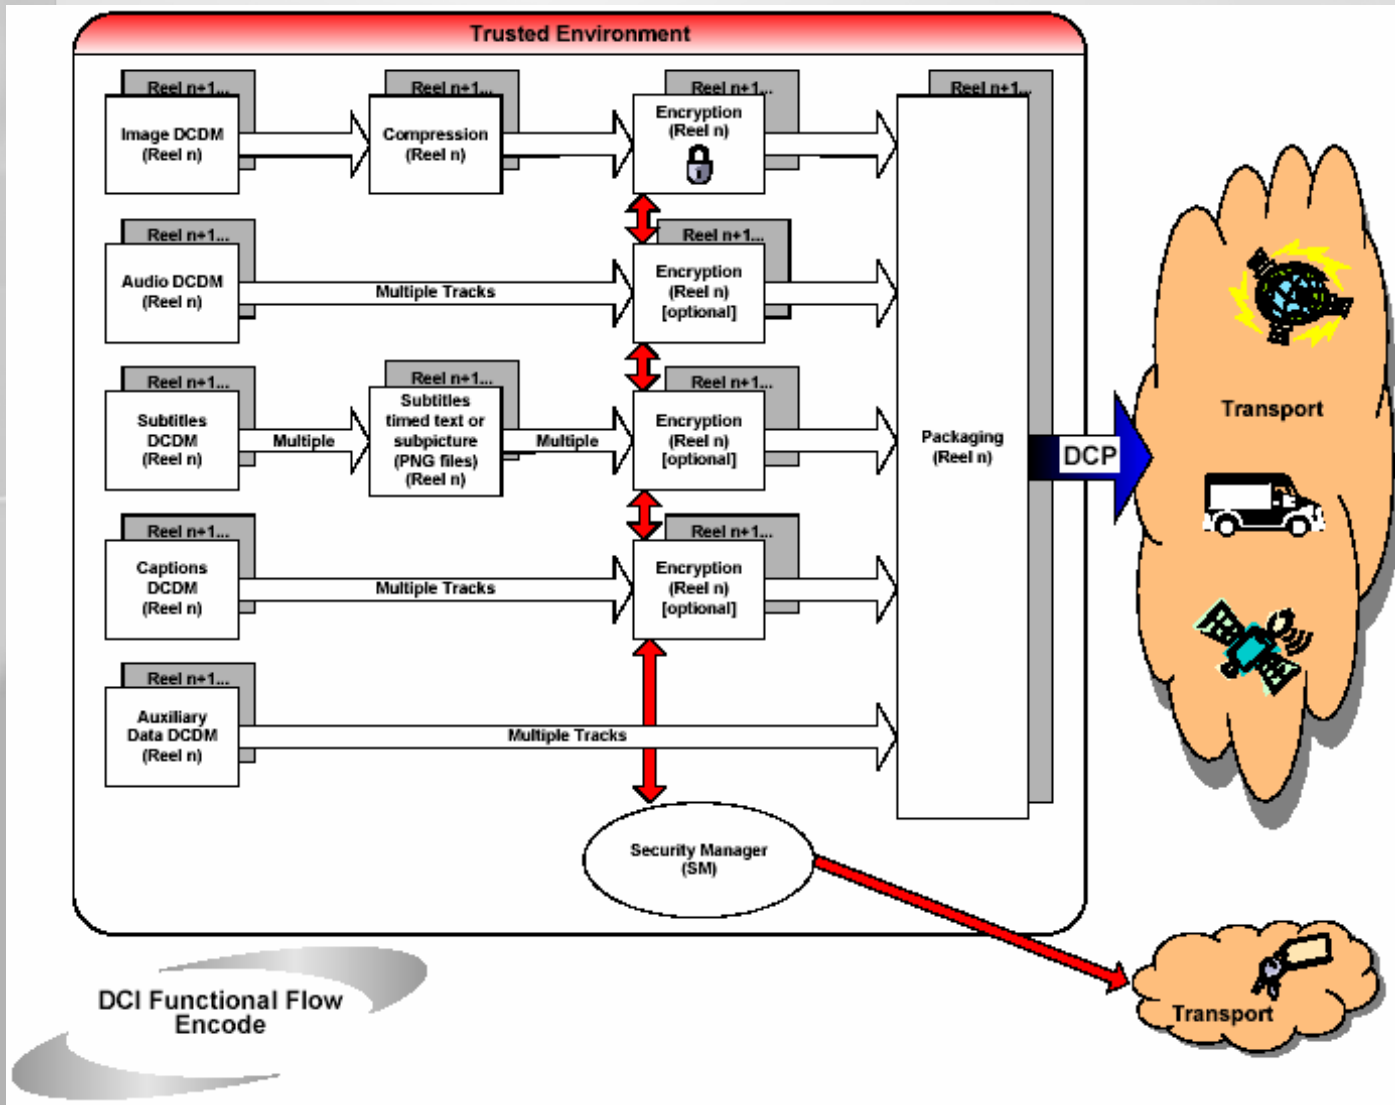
Trusted Environment

Reel n+1...
Image DCDM (Reel n)

Reel n+1...
Compression (Reel n)

Reel n+1...
Encryption (Reel n)

Reel n+1...

Reel n+1...
Audio DCDM (Reel n)

Multiple Tracks

Reel n+1...
Encryption (Reel n) [optional]

Reel n+1...
Subtitles DCDM (Reel n)

Multiple

Reel n+1...
Subtitles timed text or subpicture (PNG files) (Reel n)

Multiple

Reel n+1...
Encryption (Reel n) [optional]

Packaging (Reel n)

DCP

Reel n+1...
Captions DCDM (Reel n)

Multiple Tracks

Reel n+1...
Encryption (Reel n) [optional]

Reel n+1...
Auxiliary Data DCDM (Reel n)

Multiple Tracks

Security Manager (SM)

Transport

DCI Functional Flow Encode

Transport